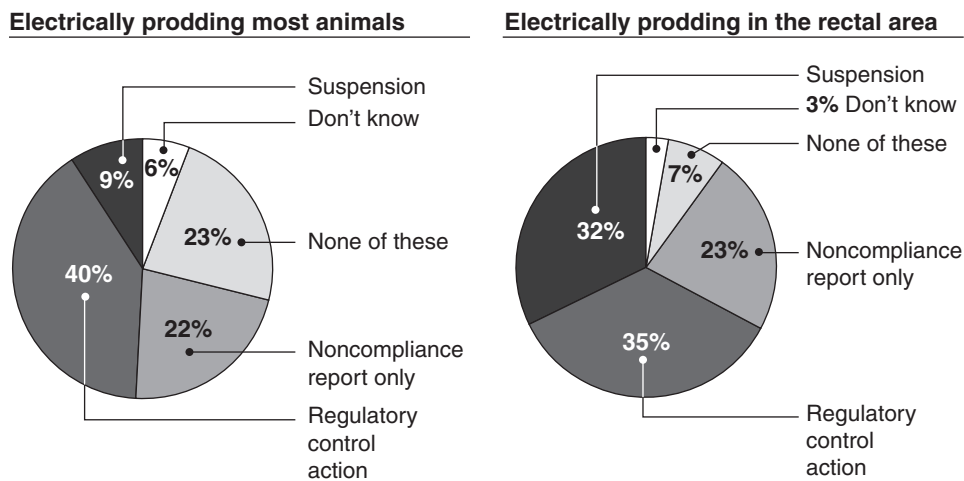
Electrically prodding most animals

Suspension
Don't know
9%
6%
23%
None of these
40%
22%
Noncompliance report only
Regulatory control action

Electrically prodding in the rectal area

Suspension
3% Don't know
None of these
7%
32%
23%
Noncompliance report only
35%
Regulatory control action